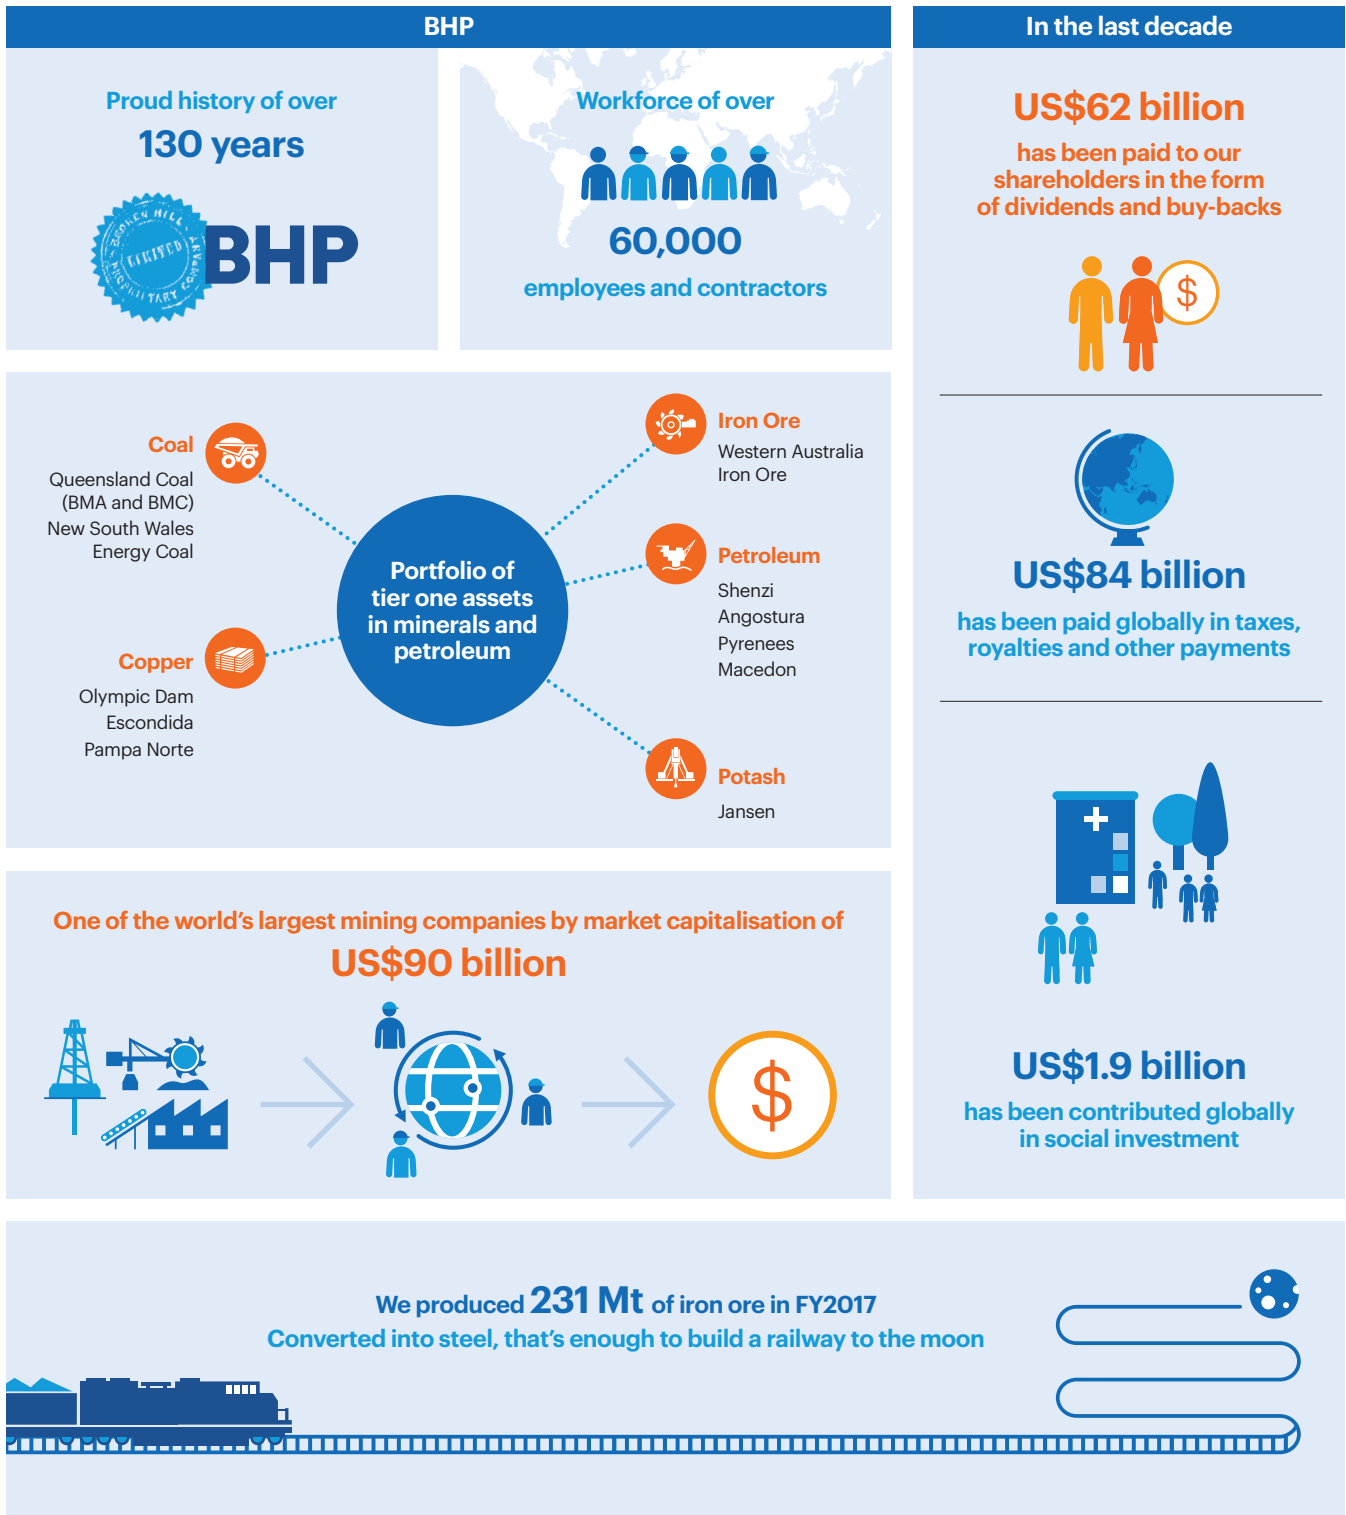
BHP

Proud history of over
130 years

BROKEN HILL PROPRIETARY COMPANY LIMITED

BHP

Workforce of over
60,000
employees and contractors

In the last decade

US$62 billion
has been paid to our shareholders in the form of dividends and buy-backs

$

US$84 billion
has been paid globally in taxes, royalties and other payments

US$1.9 billion
has been contributed globally in social investment

Coal
Queensland Coal (BMA and BMC)
New South Wales Energy Coal

Copper
Olympic Dam
Escondida
Pampa Norte

Portfolio of tier one assets in minerals and petroleum

Iron Ore
Western Australia Iron Ore

Petroleum
Shenzi
Angostura
Pyrenees
Macedon

Potash
Jansen

One of the world's largest mining companies by market capitalisation of
US$90 billion

$

We produced 231 Mt of iron ore in FY2017
Converted into steel, that's enough to build a railway to the moon